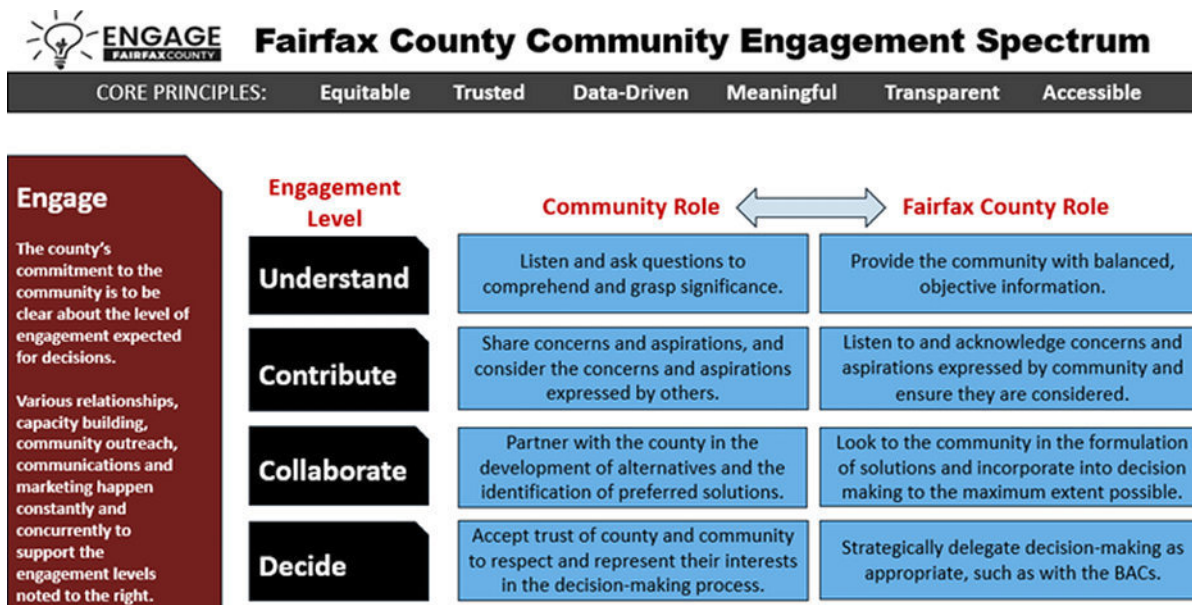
ENGAGE
FAIRFAXCOUNTY

Fairfax County Community Engagement Spectrum

CORE PRINCIPLES: Equitable Trusted Data-Driven Meaningful Transparent Accessible

Engage

The county's commitment to the community is to be clear about the level of engagement expected for decisions.

Various relationships, capacity building, community outreach, communications and marketing happen constantly and concurrently to support the engagement levels noted to the right.

| Engagement Level | Community Role | Fairfax County Role |
|---|---|---|
| Understand | Listen and ask questions to comprehend and grasp significance. | Provide the community with balanced, objective information. |
| Contribute | Share concerns and aspirations, and consider the concerns and aspirations expressed by others. | Listen to and acknowledge concerns and aspirations expressed by community and ensure they are considered. |
| Collaborate | Partner with the county in the development of alternatives and the identification of preferred solutions. | Look to the community in the formulation of solutions and incorporate into decision making to the maximum extent possible. |
| Decide | Accept trust of county and community to respect and represent their interests in the decision-making process. | Strategically delegate decision-making as appropriate, such as with the BACs. |